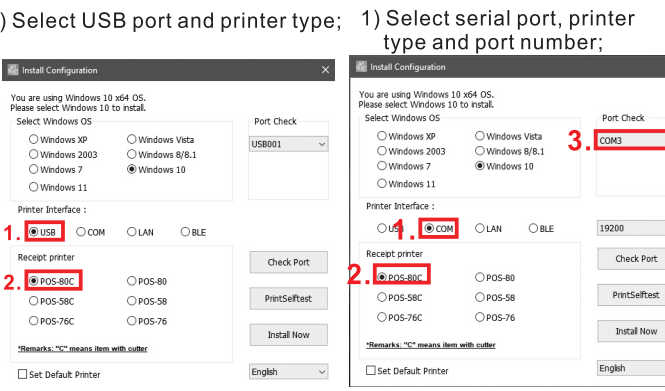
) Select USB port and printer type;

Install Configuration

You are using Windows 10 x64 OS.
Please select Windows 10 to install.

Select Windows OS

Windows XP
Windows Vista
Windows 2003
Windows 8/8.1
Windows 7
Windows 10
Windows 11

Port Check

USB001

Printer Interface :

1. USB
COM
LAN
BLE

Receipt printer

2. POS-80C
POS-80
POS-58C
POS-58
POS-76C
POS-76

Check Port

PrintSelftest

Install Now

*Remarks: "C" means item with cutter

Set Default Printer

English

1) Select serial port, printer type and port number;

Install Configuration

You are using Windows 10 x64 OS.
Please select Windows 10 to install.

Select Windows OS

Windows XP
Windows Vista
Windows 2003
Windows 8/8.1
Windows 7
Windows 10
Windows 11

Port Check

3. COM3

Printer Interface :

USB
1. COM
LAN
BLE

19200

Receipt printer

2. POS-80C
POS-80
POS-58C
POS-58
POS-76C
POS-76

Check Port

PrintSelftest

Install Now

*Remarks: "C" means item with cutter

Set Default Printer

English